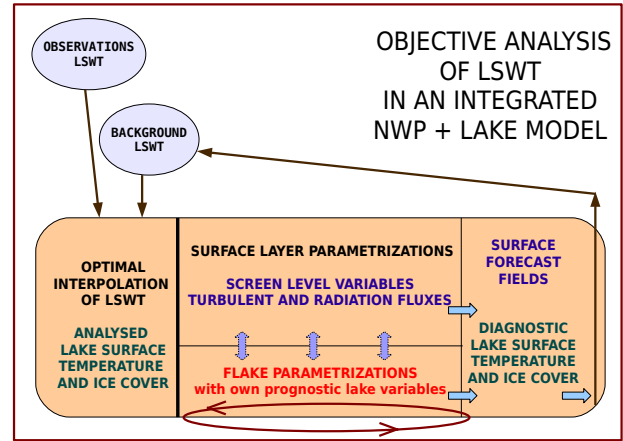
OBSERVATIONS LSWT

BACKGROUND LSWT

OBJECTIVE ANALYSIS OF LSWT IN AN INTEGRATED NWP + LAKE MODEL

OPTIMAL INTERPOLATION OF LSWT

ANALYSED LAKE SURFACE TEMPERATURE AND ICE COVER

SURFACE LAYER PARAMETRIZATIONS

SCREEN LEVEL VARIABLES TURBULENT AND RADIATION FLUXES

SURFACE FORECAST FIELDS

FLAKE PARAMETRIZATIONS
with own prognostic lake variables

DIAGNOSTIC LAKE SURFACE TEMPERATURE AND ICE COVER